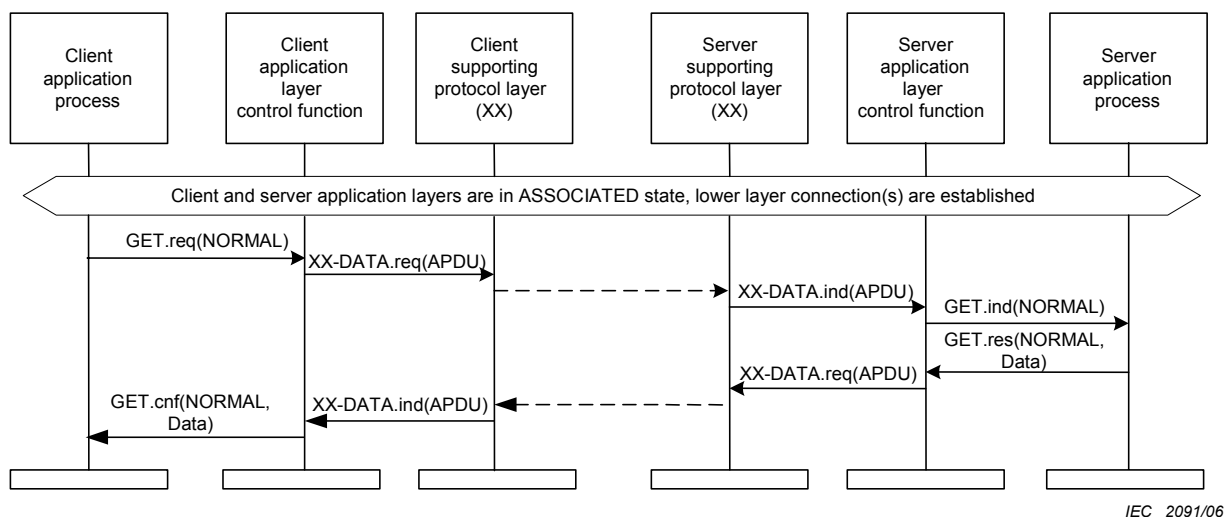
Client application process

Client application layer control function

Client supporting protocol layer (XX)

Server supporting protocol layer (XX)

Server application layer control function

Server application process

Client and server application layers are in ASSOCIATED state, lower layer connection(s) are established

GET.req(NORMAL)

XX-DATA.req(APDU)

XX-DATA.ind(APDU)

GET.ind(NORMAL)

GET.res(NORMAL, Data)

XX-DATA.req(APDU)

GET.cnf(NORMAL, Data)

XX-DATA.ind(APDU)

IEC 2091/06